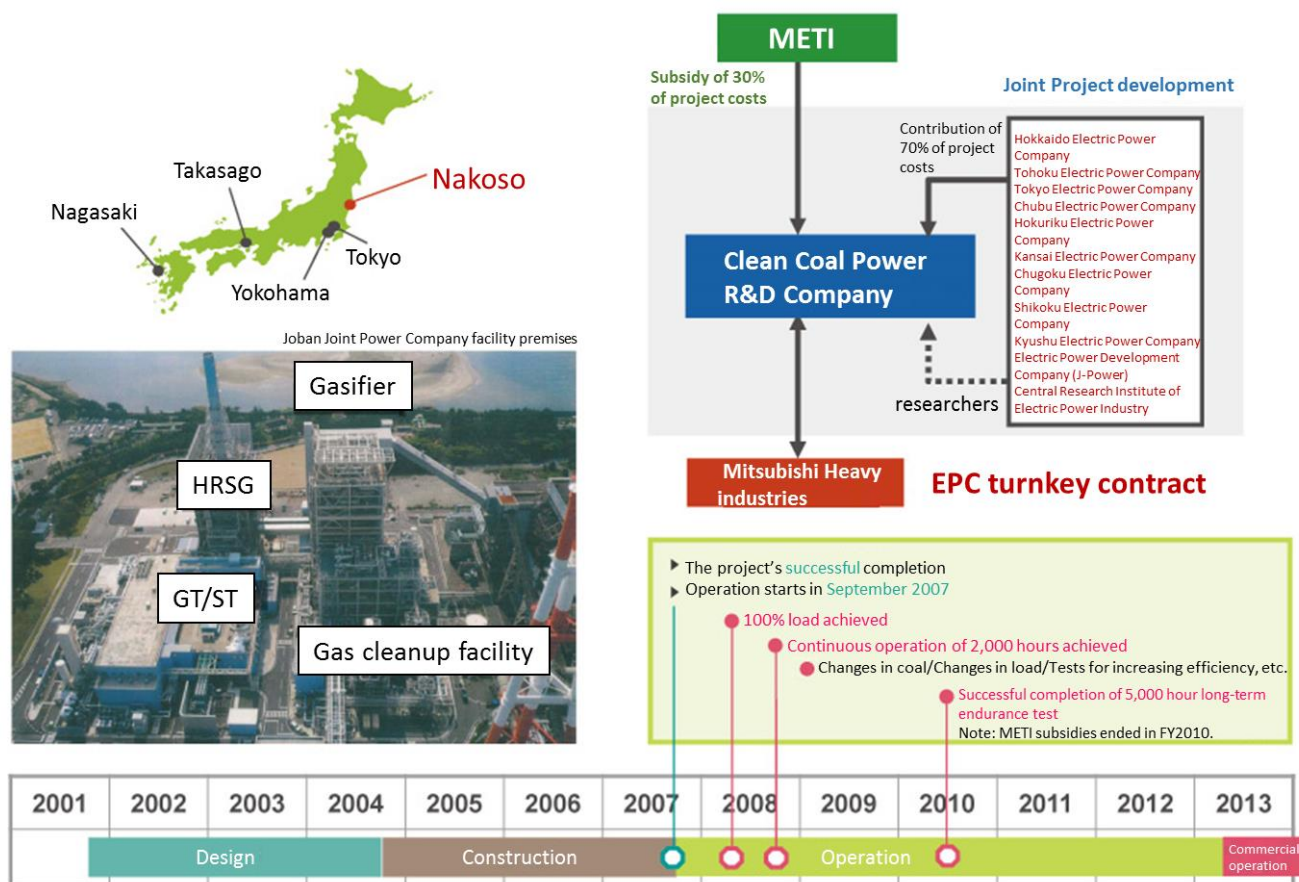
Takasago
Nagasaki
Nakoso
Tokyo
Yokohama

Joban Joint Power Company facility premises

Gasifier
HRSG
GT/ST
Gas cleanup facility

METI
Subsidy of 30% of project costs
Joint Project development
Contribution of 70% of project costs
Hokkaido Electric Power Company
Tohoku Electric Power Company
Tokyo Electric Power Company
Chubu Electric Power Company
Hokuriku Electric Power Company
Kansai Electric Power Company
Chugoku Electric Power Company
Shikoku Electric Power Company
Kyushu Electric Power Company
Electric Power Development Company (J-Power)
Central Research Institute of Electric Power Industry
Clean Coal Power R&D Company
researchers
Mitsubishi Heavy industries
EPC turnkey contract

The project's successful completion
Operation starts in September 2007
100% load achieved
Continuous operation of 2,000 hours achieved
Changes in coal/Changes in load/Tests for increasing efficiency, etc.
Successful completion of 5,000 hour long-term endurance test
Note: METI subsidies ended in FY2010.

| 2001 | 2002 | 2003 | 2004 | 2005 | 2006 | 2007 | 2008 | 2009 | 2010 | 2011 | 2012 | 2013 |
|---|---|---|---|---|---|---|---|---|---|---|---|---|

Design
Construction
Operation
Commercial operation